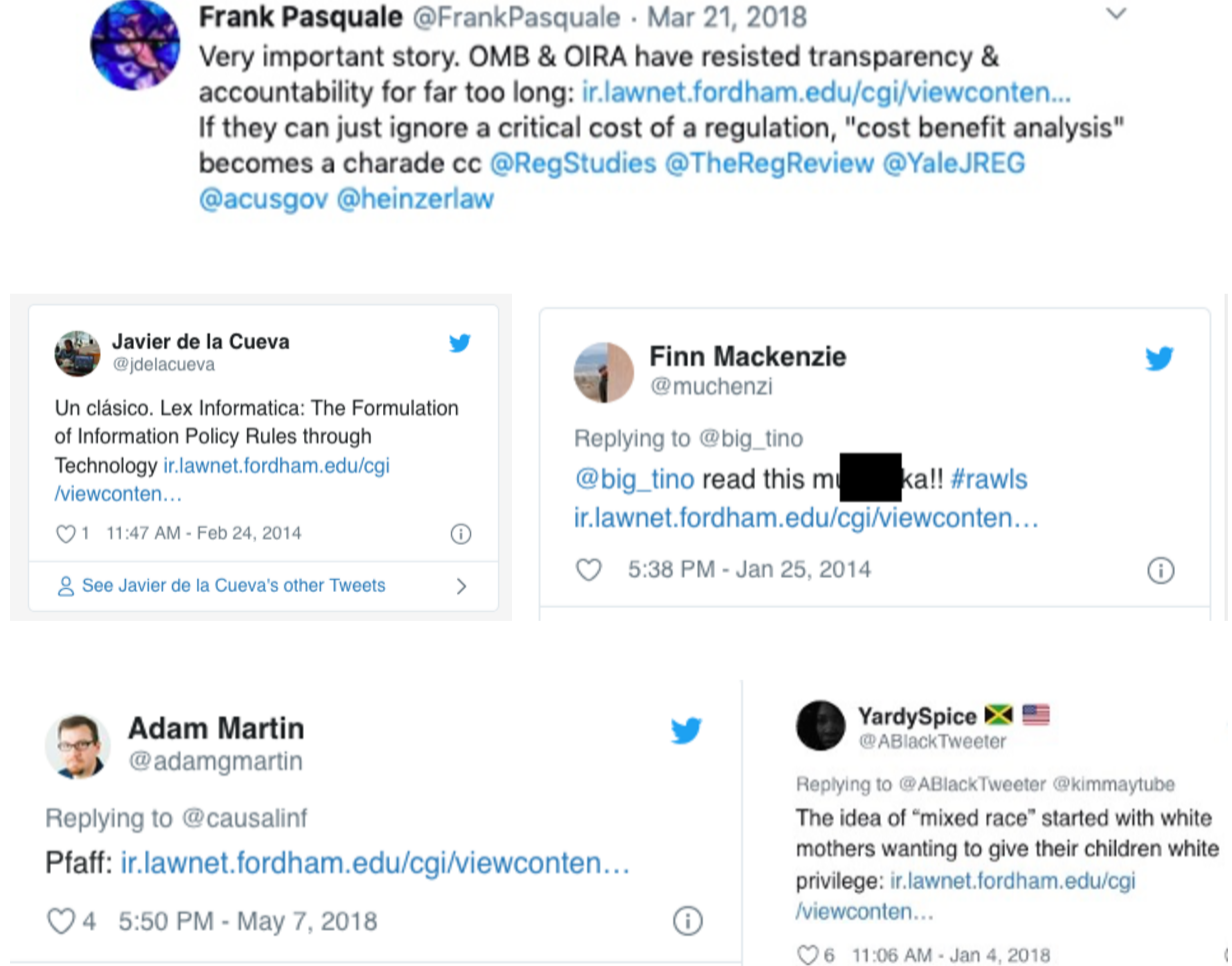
Frank Pasquale @FrankPasquale · Mar 21, 2018
Very important story. OMB & OIRA have resisted transparency & accountability for far too long: ir.lawnet.fordham.edu/cgi/viewconten...
If they can just ignore a critical cost of a regulation, "cost benefit analysis" becomes a charade cc @RegStudies @TheRegReview @YaleJREG @acusgov @heinzerlaw

Javier de la Cueva
@jdelacueva

Un clásico. Lex Informatica: The Formulation of Information Policy Rules through Technology ir.lawnet.fordham.edu/cgi/viewconten…

1 11:47 AM - Feb 24, 2014

See Javier de la Cueva's other Tweets

Finn Mackenzie
@muchenzi

Replying to @big_tino

@big_tino read this m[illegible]ka!! #rawls ir.lawnet.fordham.edu/cgi/viewconten…

5:38 PM - Jan 25, 2014

Adam Martin
@adamgmartin

Replying to @causalinf

Pfaff: ir.lawnet.fordham.edu/cgi/viewconten…

4 5:50 PM - May 7, 2018

YardySpice
@ABlackTweeter

Replying to @ABlackTweeter @kimmaytube

The idea of "mixed race" started with white mothers wanting to give their children white privilege: ir.lawnet.fordham.edu/cgi/viewconten…

6 11:06 AM - Jan 4, 2018